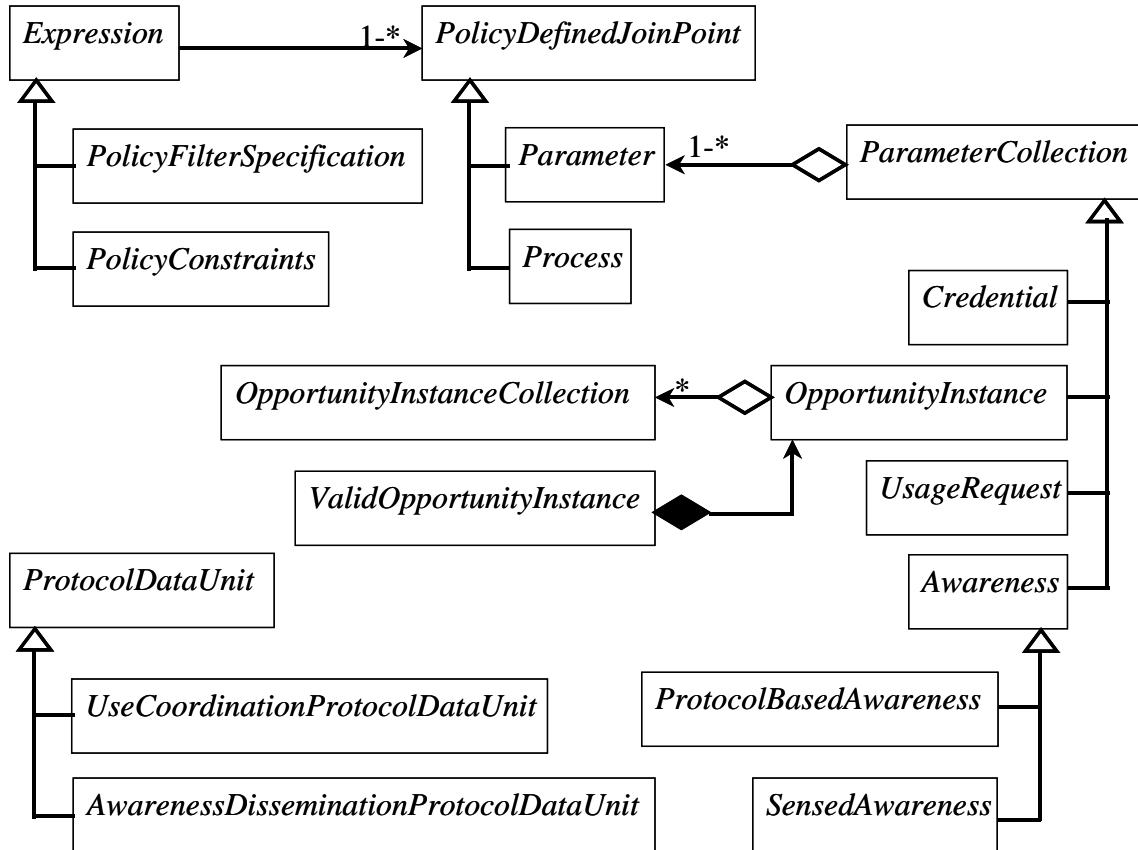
Expression

1-*

PolicyDefinedJoinPoint

PolicyFilterSpecification

Parameter

1-*

ParameterCollection

PolicyConstraints

Process

Credential

OpportunityInstanceCollection

*

OpportunityInstance

ValidOpportunityInstance

UsageRequest

ProtocolDataUnit

Awareness

UseCoordinationProtocolDataUnit

ProtocolBasedAwareness

AwarenessDisseminationProtocolDataUnit

SensedAwareness